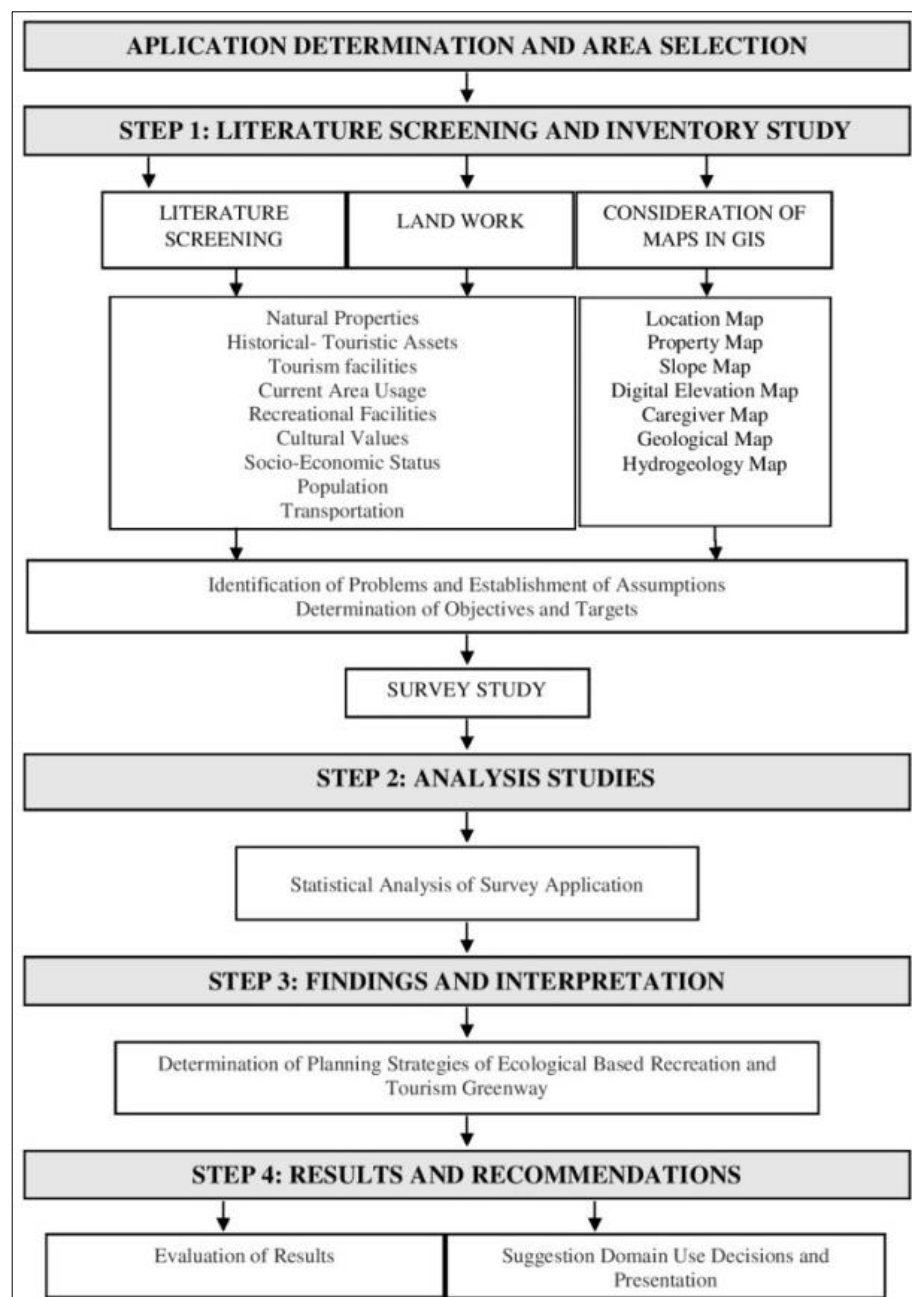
APLICATION DETERMINATION AND AREA SELECTION

STEP 1: LITERATURE SCREENING AND INVENTORY STUDY

LITERATURE SCREENING

LAND WORK

CONSIDERATION OF MAPS IN GIS

Natural Properties
Historical- Touristic Assets
Tourism facilities
Current Area Usage
Recreational Facilities
Cultural Values
Socio-Economic Status
Population
Transportation

Location Map
Property Map
Slope Map
Digital Elevation Map
Caregiver Map
Geological Map
Hydrogeology Map

Identification of Problems and Establishment of Assumptions
Determination of Objectives and Targets

SURVEY STUDY

STEP 2: ANALYSIS STUDIES

Statistical Analysis of Survey Application

STEP 3: FINDINGS AND INTERPRETATION

Determination of Planning Strategies of Ecological Based Recreation and Tourism Greenway

STEP 4: RESULTS AND RECOMMENDATIONS

Evaluation of Results

Suggestion Domain Use Decisions and Presentation